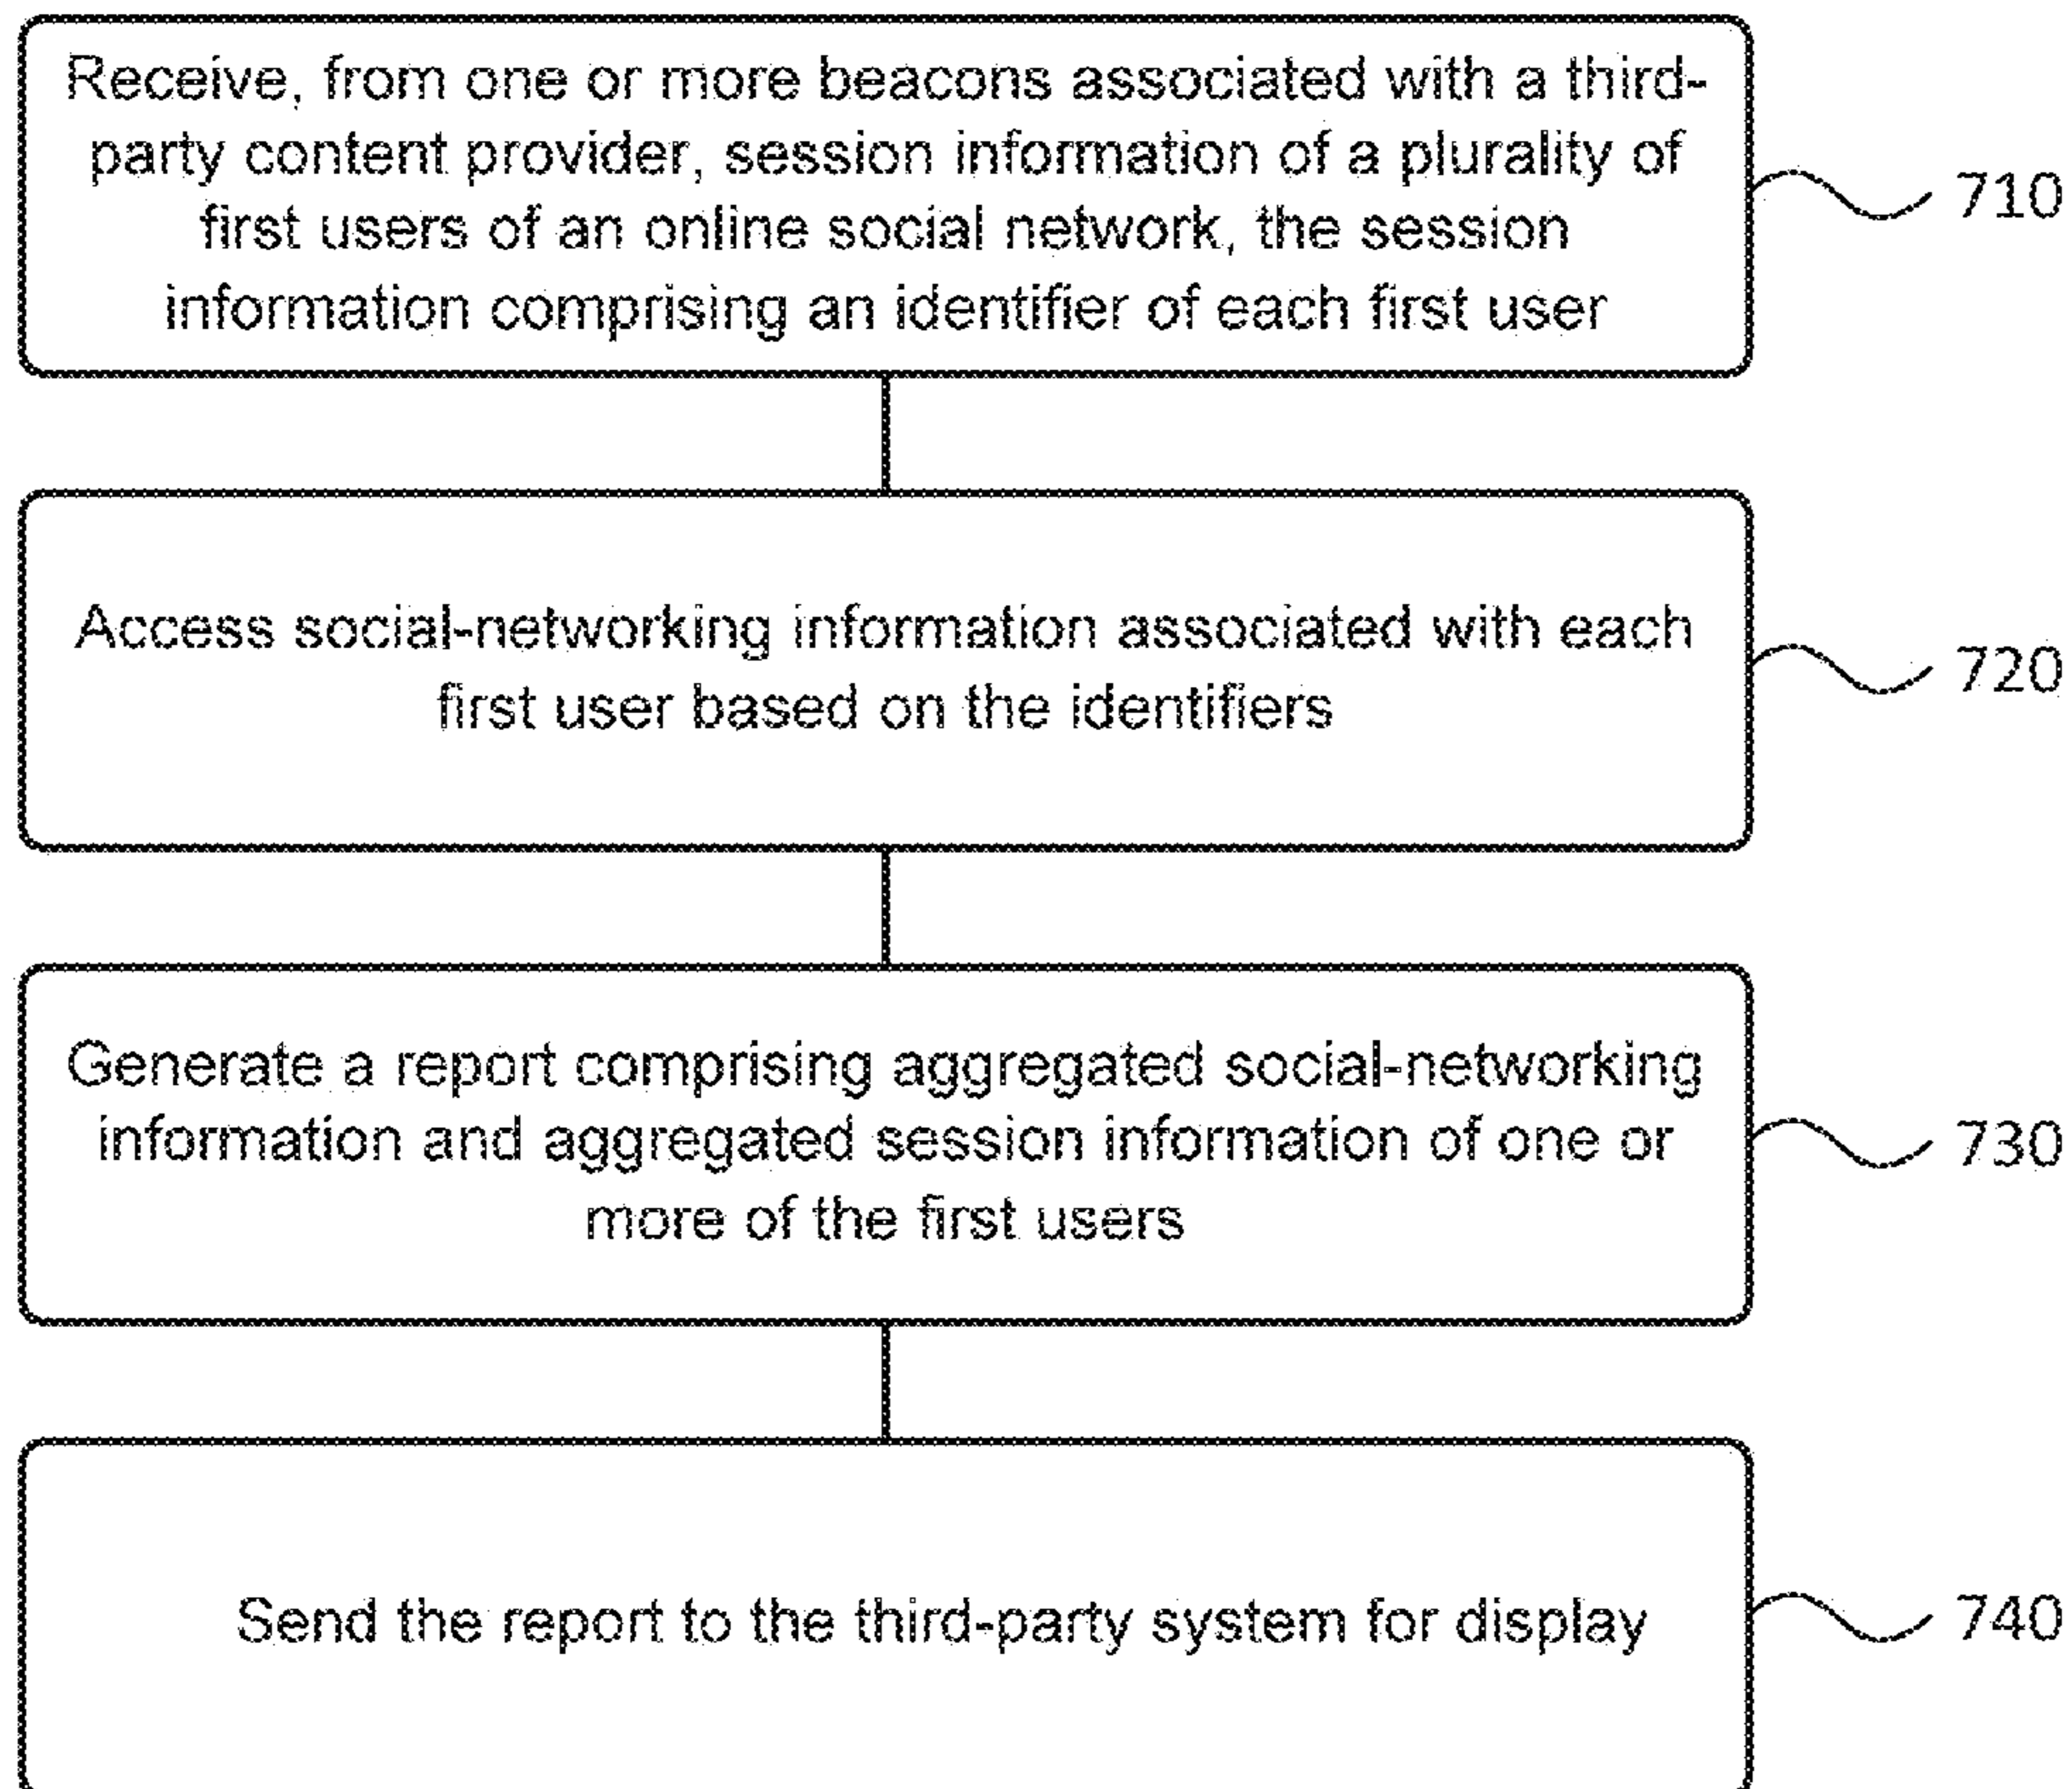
Receive, from one or more beacons associated with a third-party content provider, session information of a plurality of first users of an online social network, the session information comprising an identifier of each first user

710

Access social-networking information associated with each first user based on the identifiers

720

Generate a report comprising aggregated social-networking information and aggregated session information of one or more of the first users

730

Send the report to the third-party system for display

740